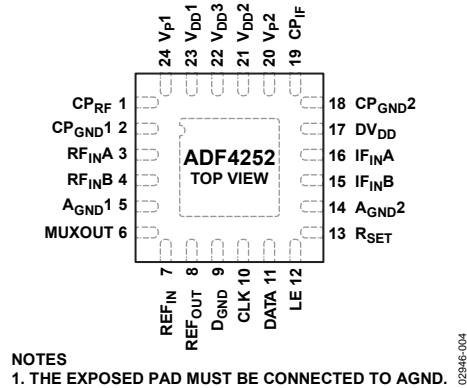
24 $V_P1$
23 $V_{DD}1$
22 $V_{DD}3$
21 $V_{DD}2$
20 $V_P2$
19 $CP_{IF}$

$CP_{RF}$ 1
$CP_{GND}1$ 2
$RF_{IN}A$ 3
$RF_{IN}B$ 4
$A_{GND}1$ 5
MUXOUT 6

ADF4252
TOP VIEW

18 $CP_{GND}2$
17 $DV_{DD}$
16 $IF_{IN}A$
15 $IF_{IN}B$
14 $A_{GND}2$
13 $R_{SET}$

$REF_{IN}$ 7
$REF_{OUT}$ 8
$D_{GND}$ 9
CLK 10
DATA 11
LE 12

NOTES
1. THE EXPOSED PAD MUST BE CONNECTED TO AGND.

02946-004